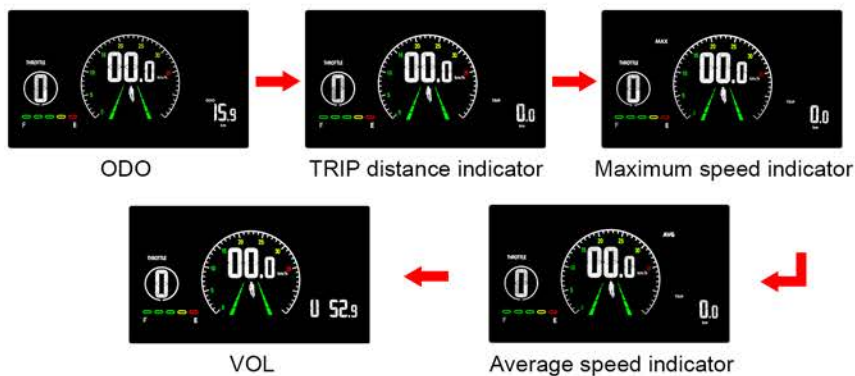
THROTTLE
0
00.0
15.9
F E
ODO

THROTTLE
0
00.0
TRIP
0.0
F E
TRIP distance indicator

MAX
THROTTLE
0
00.0
TRIP
0.0
F E
Maximum speed indicator

THROTTLE
0
00.0
U 52.9
F E
VOL

AVG
THROTTLE
0
00.0
TRIP
0.0
F E
Average speed indicator